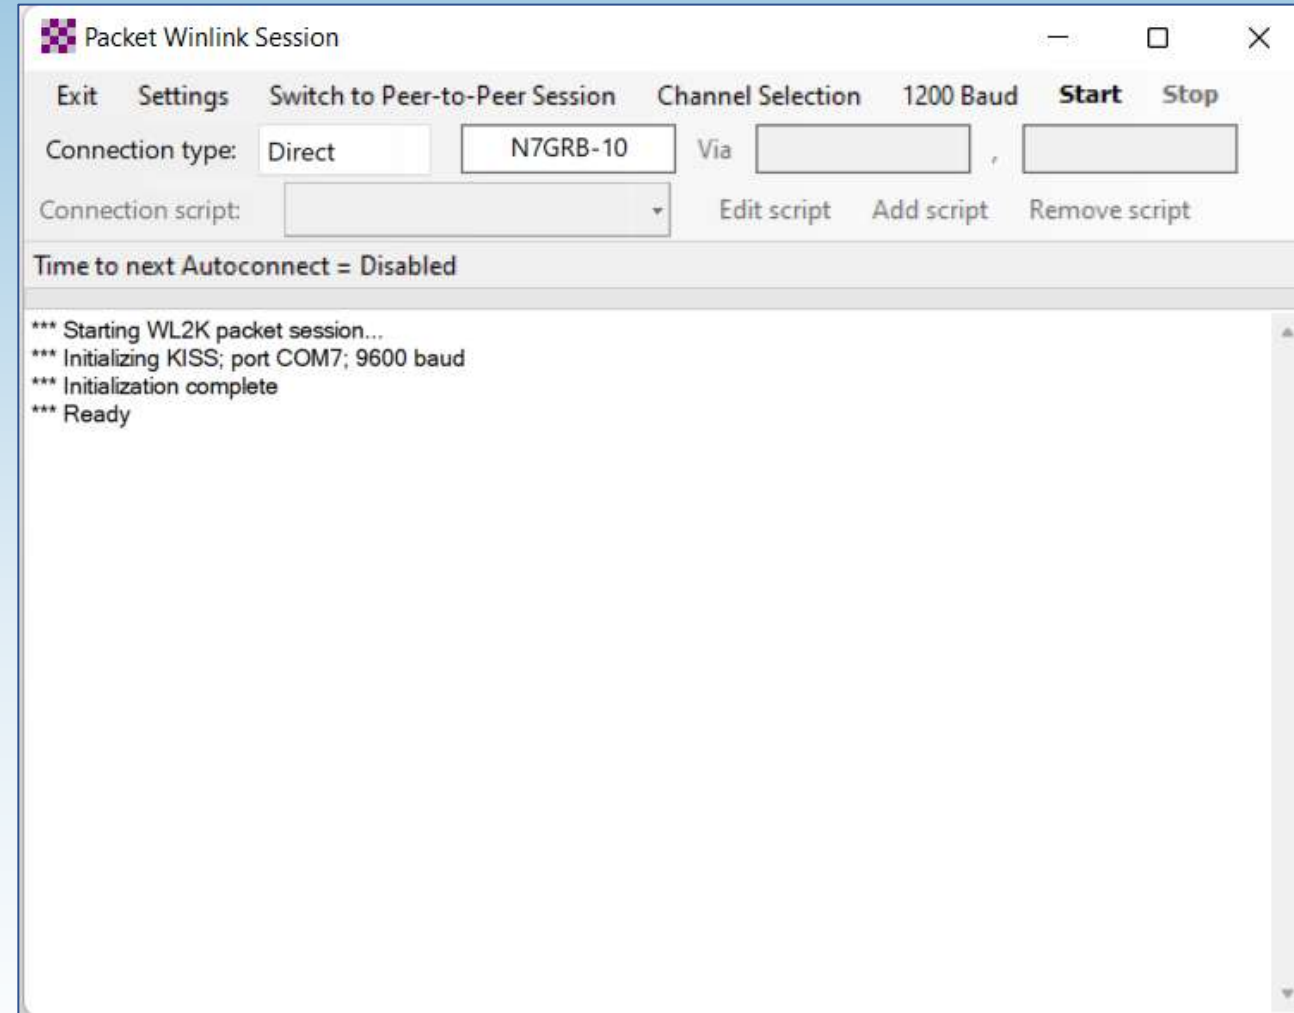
Packet Winlink Session

Exit Settings Switch to Peer-to-Peer Session Channel Selection 1200 Baud Start Stop

Connection type: Direct N7GRB-10 Via ,

Connection script: Edit script Add script Remove script

Time to next Autoconnect = Disabled

*** Starting WL2K packet session...
*** Initializing KISS; port COM7; 9600 baud
*** Initialization complete
*** Ready